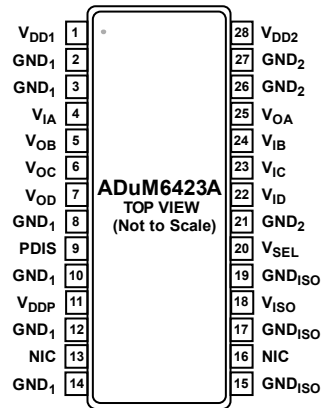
$V_{DD1}$ 1
$GND_1$ 2
$GND_1$ 3
$V_{IA}$ 4
$V_{OB}$ 5
$V_{OC}$ 6
$V_{OD}$ 7
$GND_1$ 8
PDIS 9
$GND_1$ 10
$V_{DDP}$ 11
$GND_1$ 12
NIC 13
$GND_1$ 14

ADuM6423A
TOP VIEW
(Not to Scale)

28 $V_{DD2}$
27 $GND_2$
26 $GND_2$
25 $V_{OA}$
24 $V_{IB}$
23 $V_{IC}$
22 $V_{ID}$
21 $GND_2$
20 $V_{SEL}$
19 $GND_{ISO}$
18 $V_{ISO}$
17 $GND_{ISO}$
16 NIC
15 $GND_{ISO}$